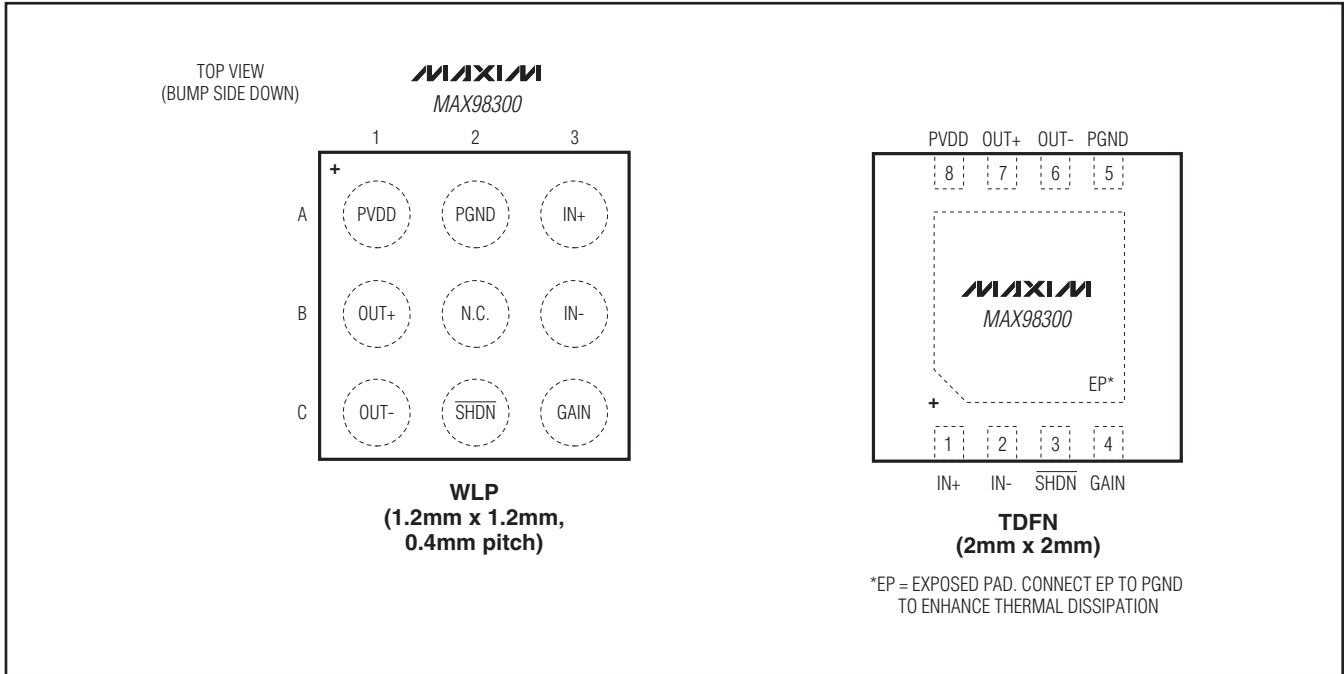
TOP VIEW
(BUMP SIDE DOWN)

MAXIM
MAX98300

| | 1 | 2 | 3 |
|---|---|---|---|
| A | PVDD | PGND | IN+ |
| B | OUT+ | N.C. | IN- |
| C | OUT- | $\overline{SHDN}$ | GAIN |

+

**WLP**
**(1.2mm x 1.2mm, 0.4mm pitch)**

PVDD OUT+ OUT- PGND
8 7 6 5

MAXIM
MAX98300

EP*

+

1 2 3 4
IN+ IN- $\overline{SHDN}$ GAIN

**TDFN**
**(2mm x 2mm)**

*EP = EXPOSED PAD. CONNECT EP TO PGND TO ENHANCE THERMAL DISSIPATION